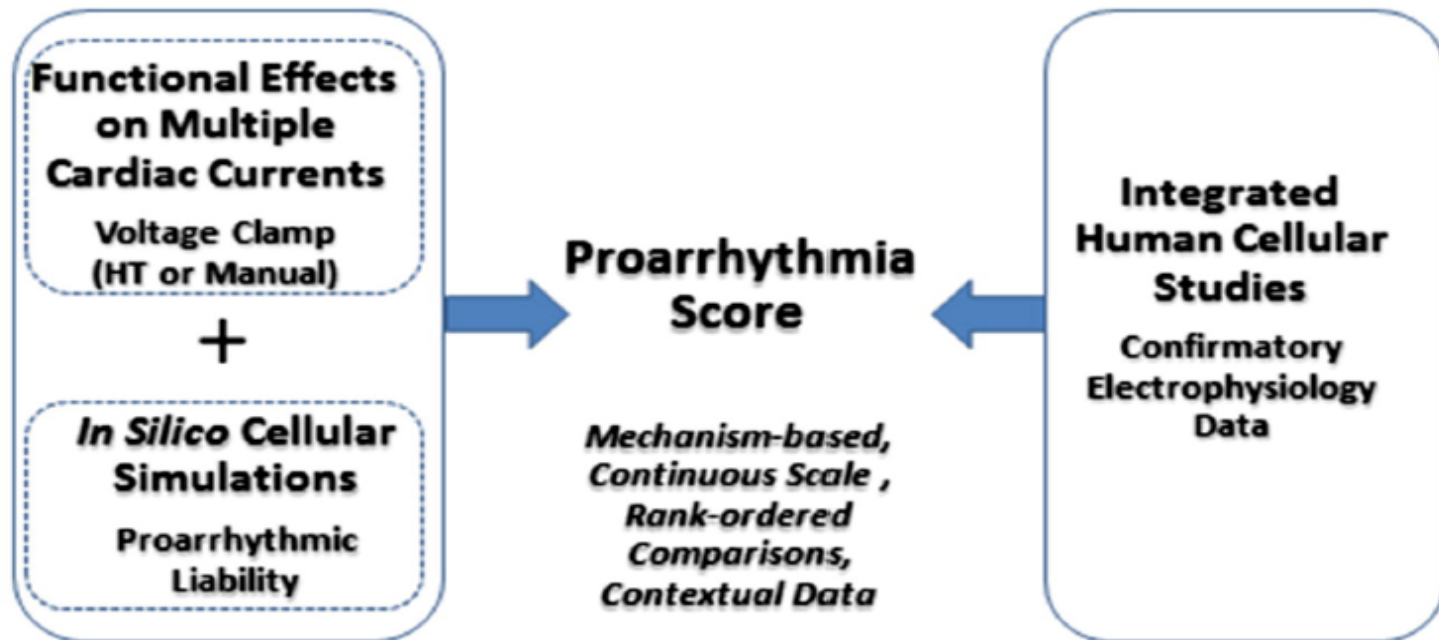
Functional Effects on Multiple Cardiac Currents

Voltage Clamp (HT or Manual)

+

*In Silico* Cellular Simulations

Proarrhythmic Liability

Proarrhythmia Score

*Mechanism-based, Continuous Scale , Rank-ordered Comparisons, Contextual Data*

Integrated Human Cellular Studies

Confirmatory Electrophysiology Data